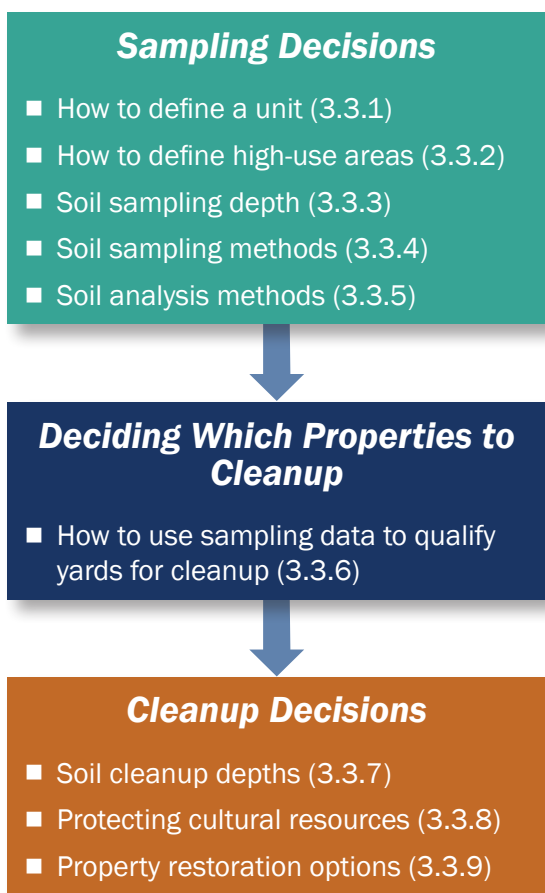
Sampling Decisions

- How to define a unit (3.3.1)
- How to define high-use areas (3.3.2)
- Soil sampling depth (3.3.3)
- Soil sampling methods (3.3.4)
- Soil analysis methods (3.3.5)

Deciding Which Properties to Cleanup

- How to use sampling data to qualify yards for cleanup (3.3.6)

Cleanup Decisions

- Soil cleanup depths (3.3.7)
- Protecting cultural resources (3.3.8)
- Property restoration options (3.3.9)